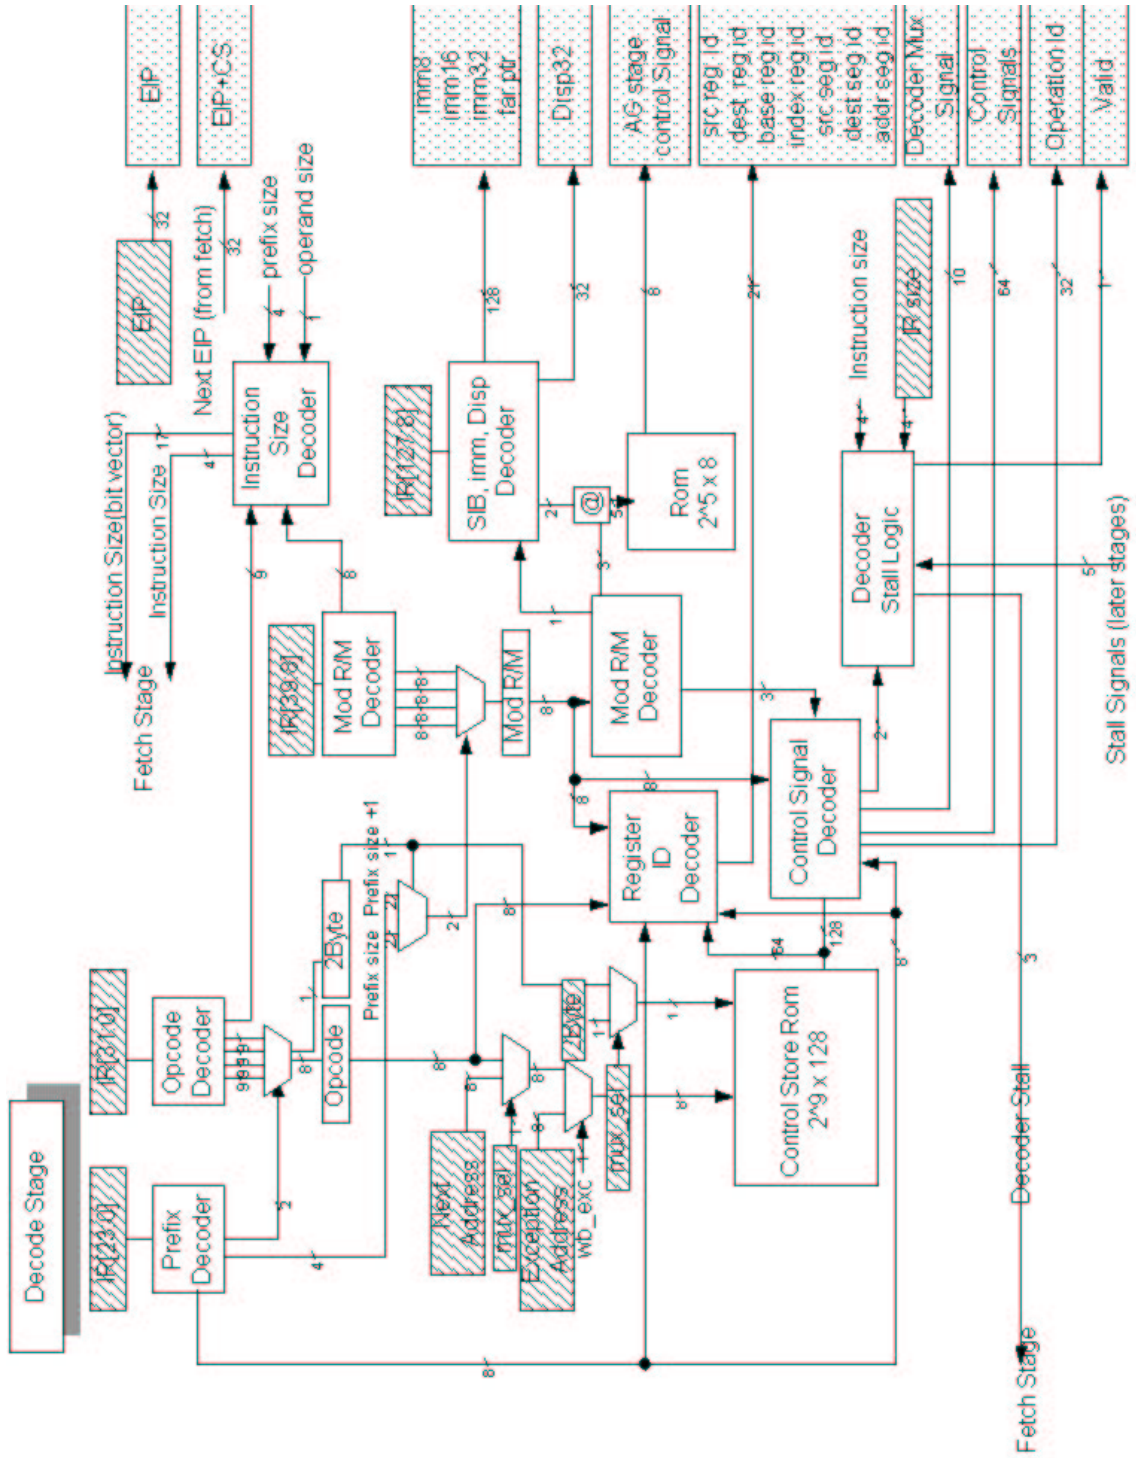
Decode Stage

IR[23:0]

Prefix Decoder

IR[31:0]

Opcode Decoder

9 9 9 9

2

4

Opcode

2Byte

8

1

Prefix size

Prefix size +1

2 2

2

1

Fetch Stage

Instruction Size(bit vector)

Instruction Size

17

4

Instruction Size Decoder

9

Next EIP

Next EIP (from fetch)

prefix size

operand size

4

1

32

32

EIP

EIP+CS

IR[39:8]

Mod R/M Decoder

8 8 8 8

8

Mod R/M

8

Mod R/M Decoder

1

3

IR[127:8]

SIB, imm, Disp Decoder

2

@

5

Rom 2^5 x 8

128

32

8

Imm8 Imm16 Imm32 far ptr

Disp32

AG stage control Signal

Next Address

mux_sel

Exception Address

wb_exc

8

8

8

8

2Byte

1 1

mux_sel

1

8

Control Store Rom 2^9 x 128

64

128

Register ID Decoder

8

8

8

21

src reg id dest reg id base reg id index reg id src seg id dest seg id addr seg id

Control Signal Decoder

3

2

Decoder Stall Logic

Instruction size

IR size

4

4

5

Stall Signals (later stages)

10

64

32

1

Decoder Mux Signal

Control Signals

Operation Id

Valid

8

8

3

Decoder Stall

Fetch Stage